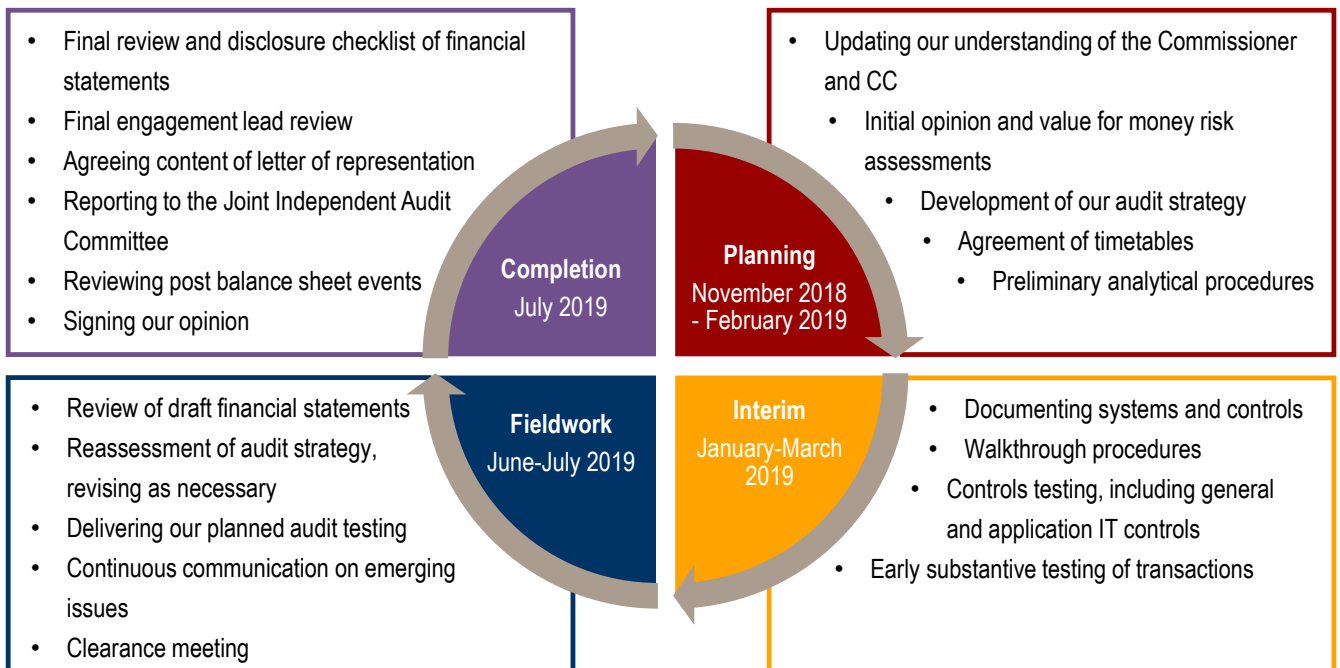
- Final review and disclosure checklist of financial statements
- Final engagement lead review
- Agreeing content of letter of representation
- Reporting to the Joint Independent Audit Committee
- Reviewing post balance sheet events
- Signing our opinion

Completion
July 2019

Planning
November 2018 - February 2019

- Updating our understanding of the Commissioner and CC
- Initial opinion and value for money risk assessments
- Development of our audit strategy
- Agreement of timetables
- Preliminary analytical procedures

- Review of draft financial statements
- Reassessment of audit strategy, revising as necessary
- Delivering our planned audit testing
- Continuous communication on emerging issues
- Clearance meeting

Fieldwork
June-July 2019

Interim
January-March 2019

- Documenting systems and controls
- Walkthrough procedures
- Controls testing, including general and application IT controls
- Early substantive testing of transactions